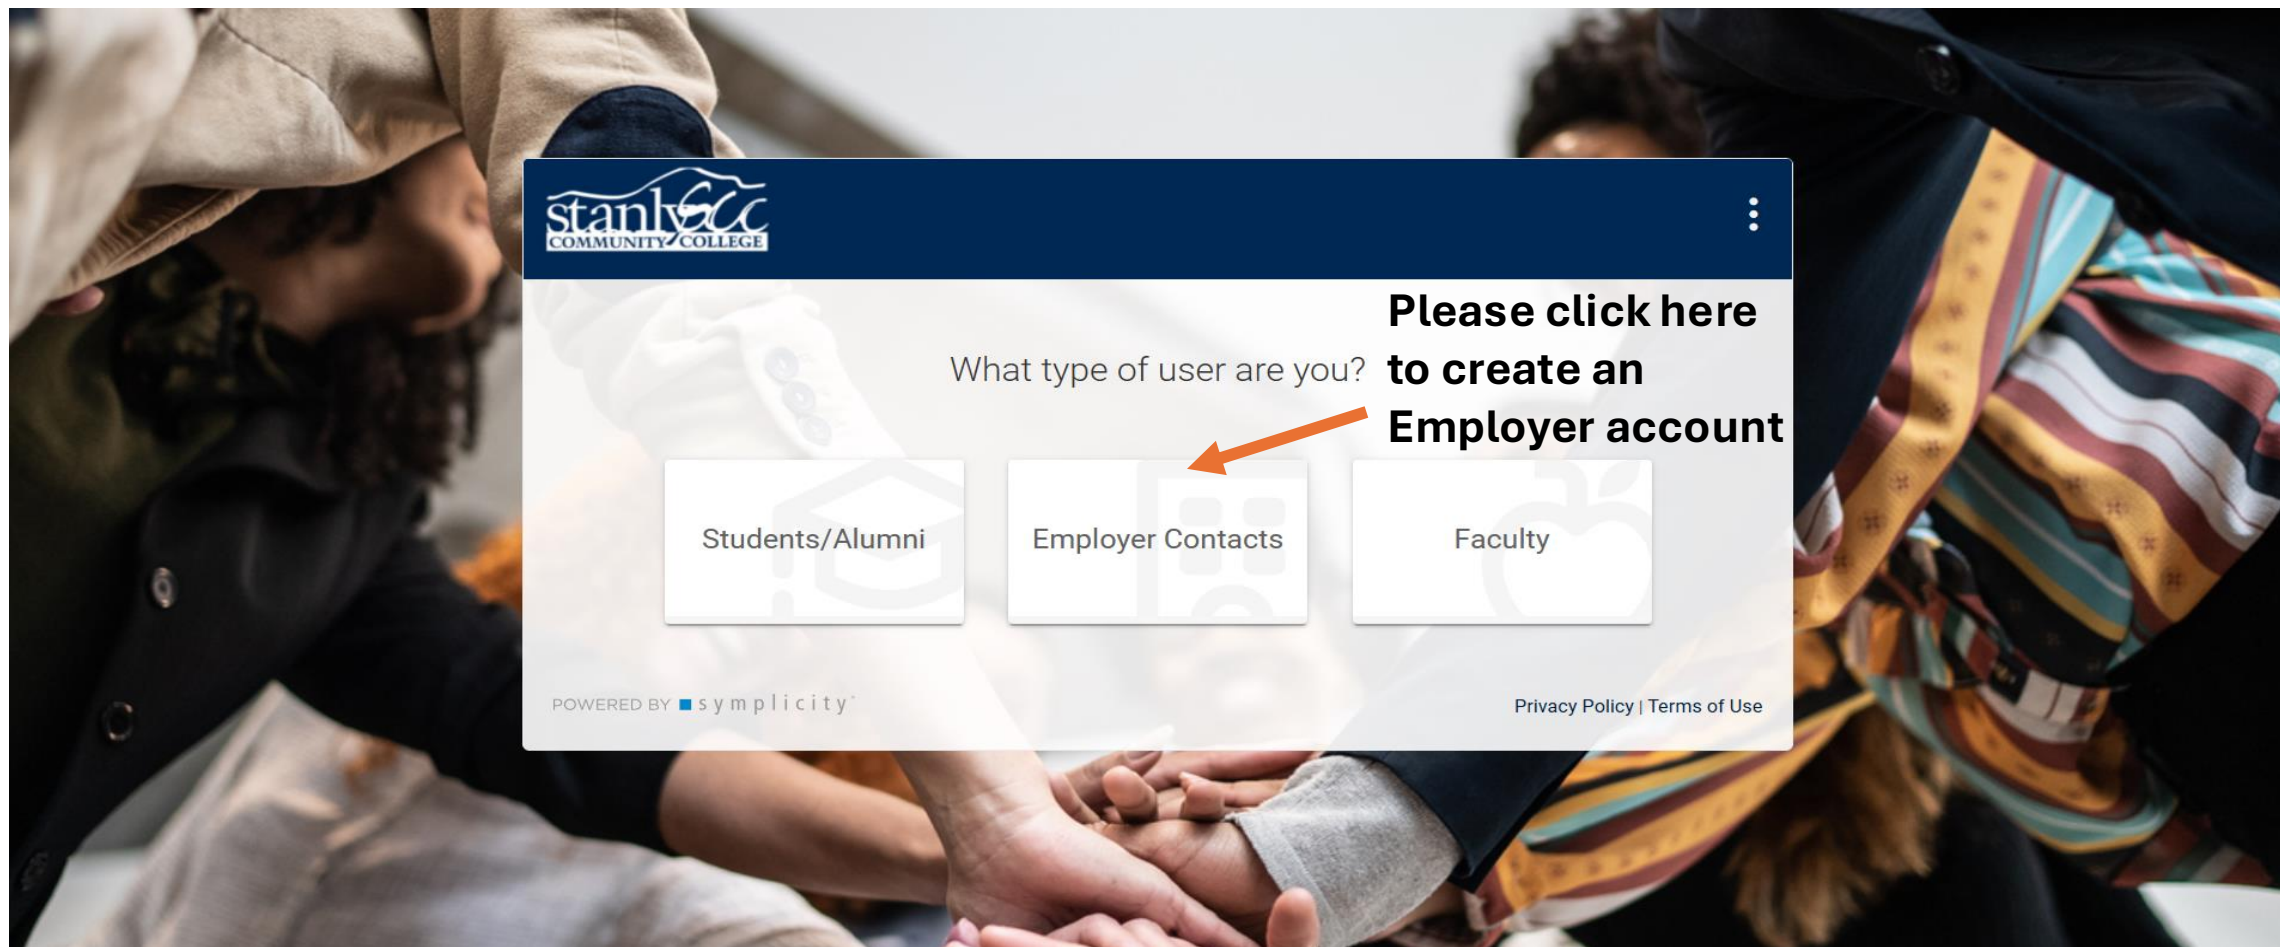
stanly SCC COMMUNITY COLLEGE

What type of user are you?

Please click here to create an Employer account

Students/Alumni

Employer Contacts

Faculty

POWERED BY symplicity

Privacy Policy | Terms of Use